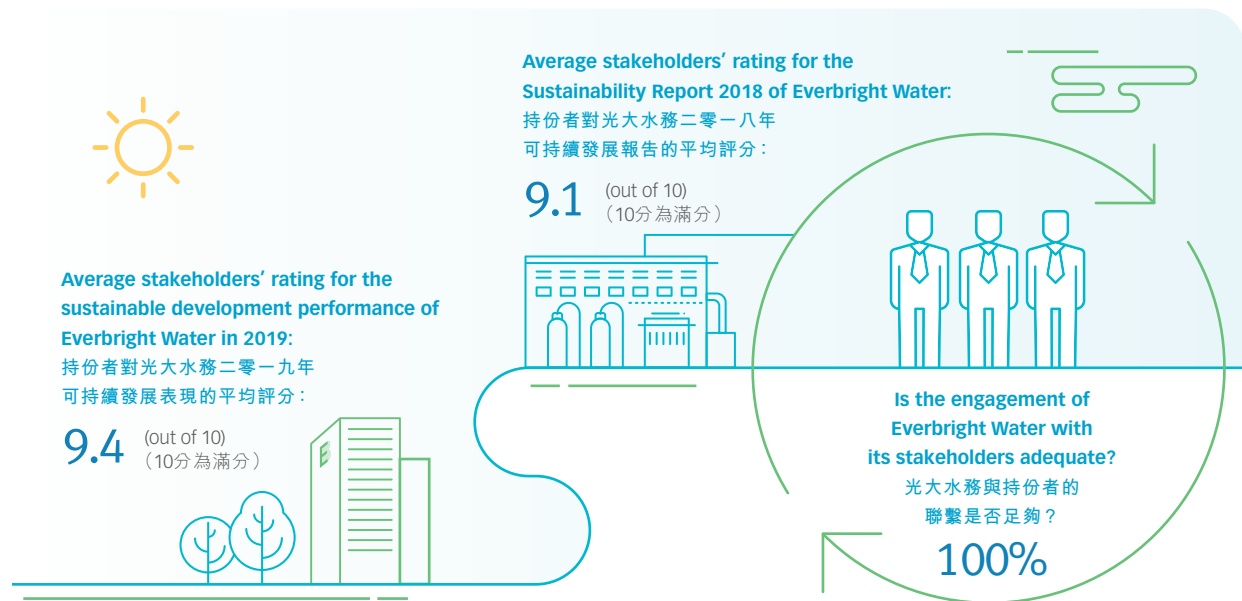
Average stakeholders' rating for the Sustainability Report 2018 of Everbright Water:
持份者對光大水務二零一八年可持續發展報告的平均評分：

9.1 (out of 10)
（10分為滿分）

Average stakeholders' rating for the sustainable development performance of Everbright Water in 2019:
持份者對光大水務二零一九年可持續發展表現的平均評分：

9.4 (out of 10)
（10分為滿分）

Is the engagement of Everbright Water with its stakeholders adequate?
光大水務與持份者的聯繫是否足夠？

100%